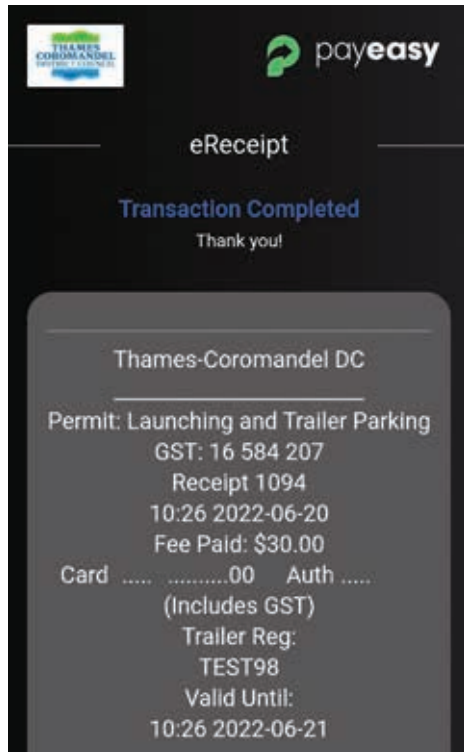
THAMES COROMANDEL DISTRICT COUNCIL

payeasy

eReceipt

Transaction Completed
Thank you!

Thames-Coromandel DC

Permit: Launching and Trailer Parking
GST: 16 584 207
Receipt 1094
10:26 2022-06-20
Fee Paid: $30.00
Card ..... ..........00 Auth .....
(Includes GST)
Trailer Reg:
TEST98
Valid Until:
10:26 2022-06-21